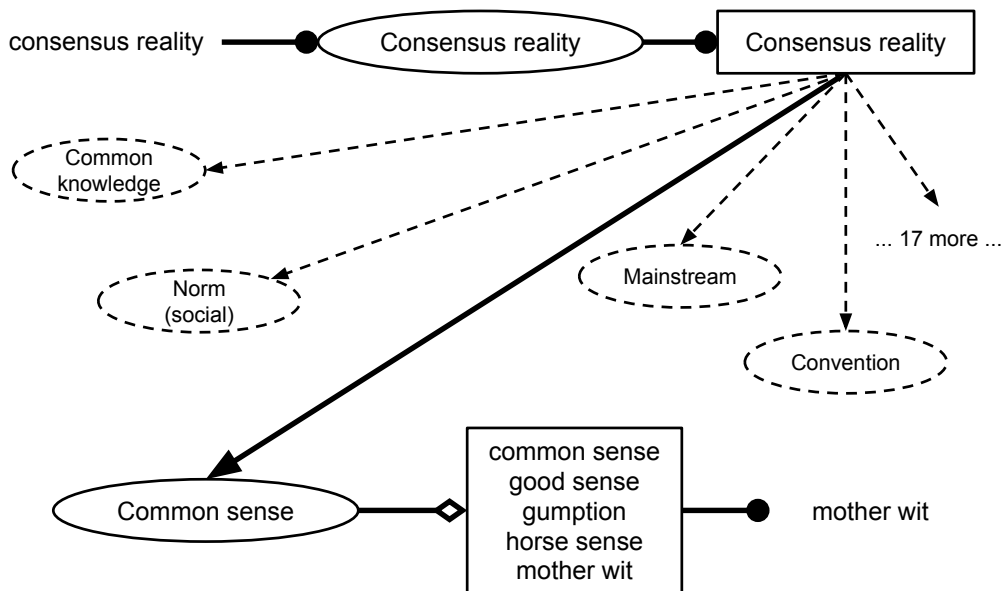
consensus reality

Consensus reality

Consensus reality

Common knowledge

Norm (social)

Mainstream

... 17 more ...

Convention

Common sense

common sense
good sense
gumption
horse sense
mother wit

mother wit